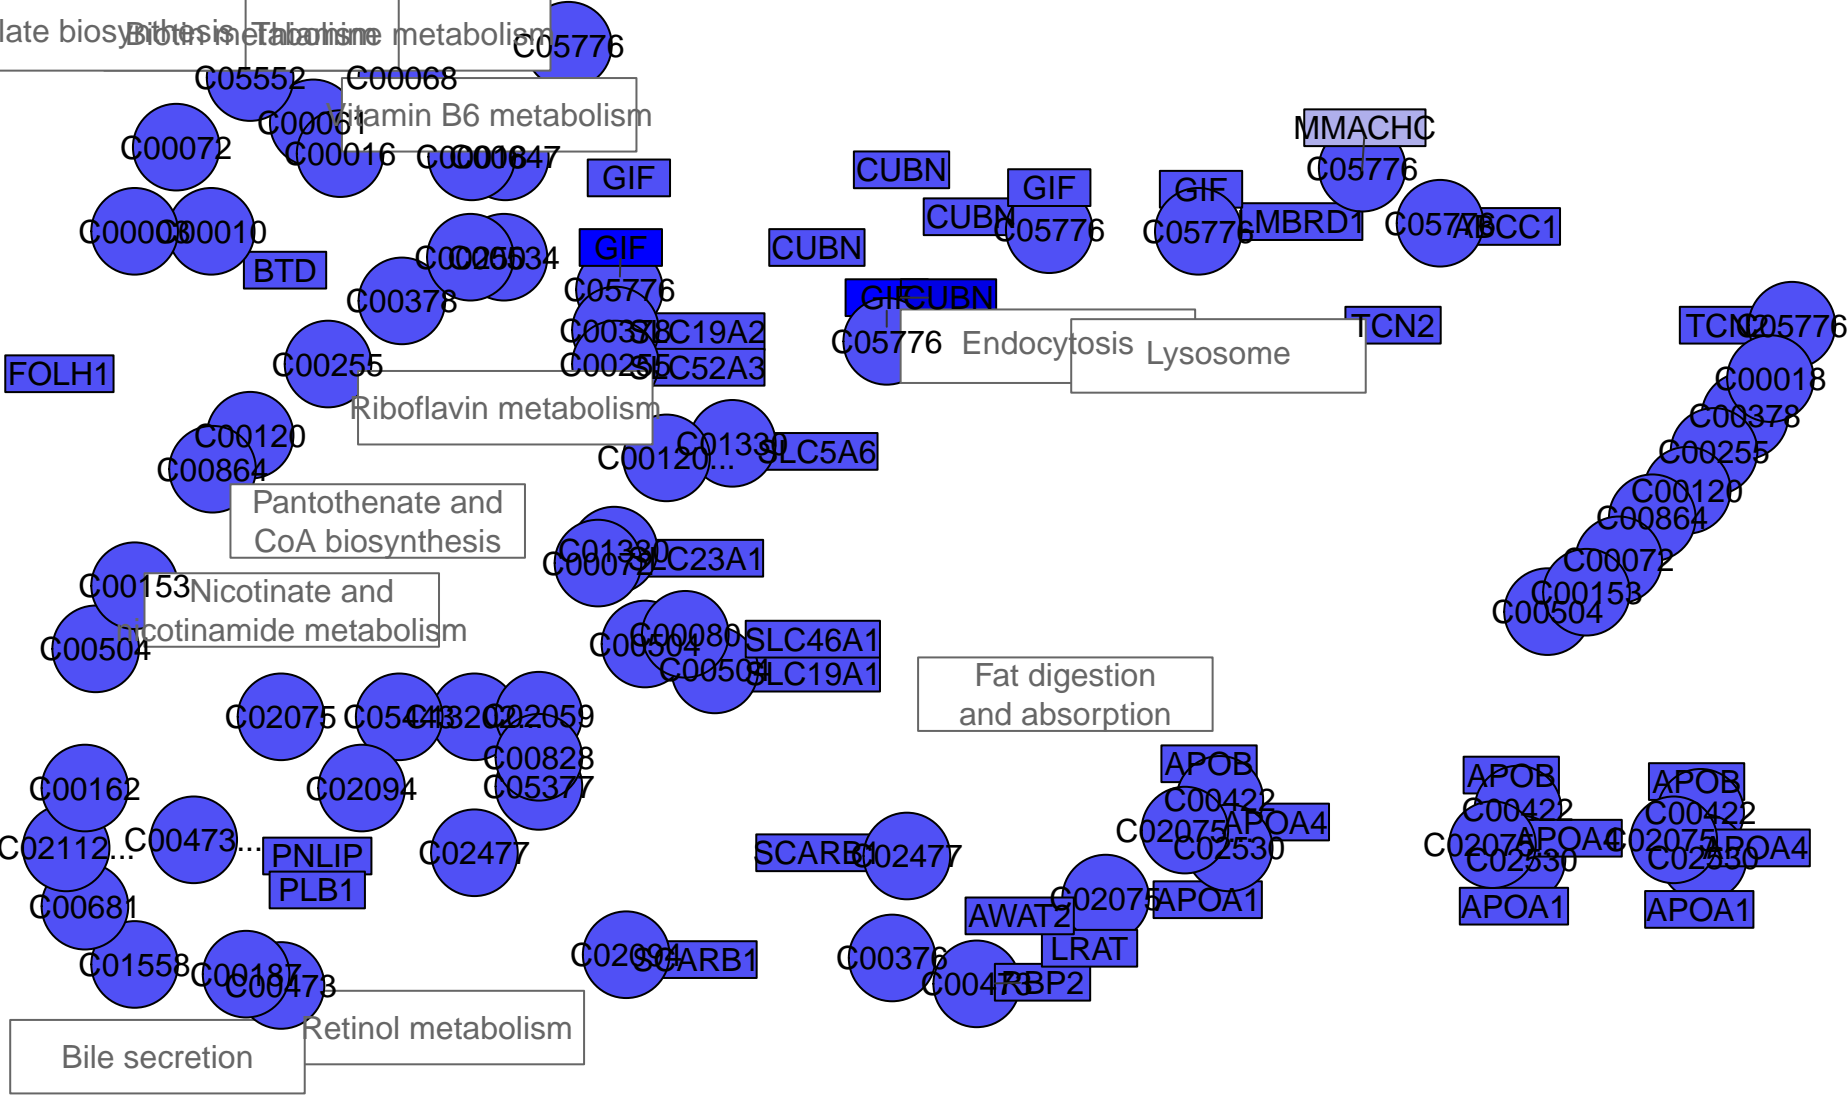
late biosynthesis Biotin metabolism Thiamine metabolism C05776
C05552 C00068
C00081 Vitamin B6 metabolism
C00072
C00016 C00018 C00647
GIF
CUBN
GIF
GIF
MMACHC
C05776
C00003 C00010
BTD
C00026 C05834
GIF
CUBN
CUBN C05776
C05776 LMBRD1
C05776 ABCC1
C00378
C05776
C00378 SLC19A2
GIF CUBN
C00255 SLC52A3
C05776
Endocytosis
Lysosome
TCN2
TCN2 C05776
FOLH1
C00255
Riboflavin metabolism
C00018
C00378
C00120
C00864
C00120...
C01330 SLC5A6
C00255
C00120
C00864
Pantothenate and CoA biosynthesis
C01330
C00072 SLC23A1
C00072
C00153
C00153 Nicotinate and nicotinamide metabolism
C00504
C00504
C00080 SLC46A1
C00504 SLC19A1
Fat digestion and absorption
C00504
C02075 C05443 C13202 C02059
C00828
C05377
C00162
C02094
APOB
APOB
APOB
C00422
C00422
C00422
C02112...
C00473...
PNLIP
C02477
SCARB1
C02477
C02075 APOA4
C02530
C02075 APOA4
C02530
C02075 APOA4
C02530
PLB1
C00681
C02075 APOA1
APOA1
APOA1
AWAT2
LRAT
C01558
C00187
C00473
C02094 SCARB1
C00376
C00473 RBP2
Retinol metabolism
Bile secretion